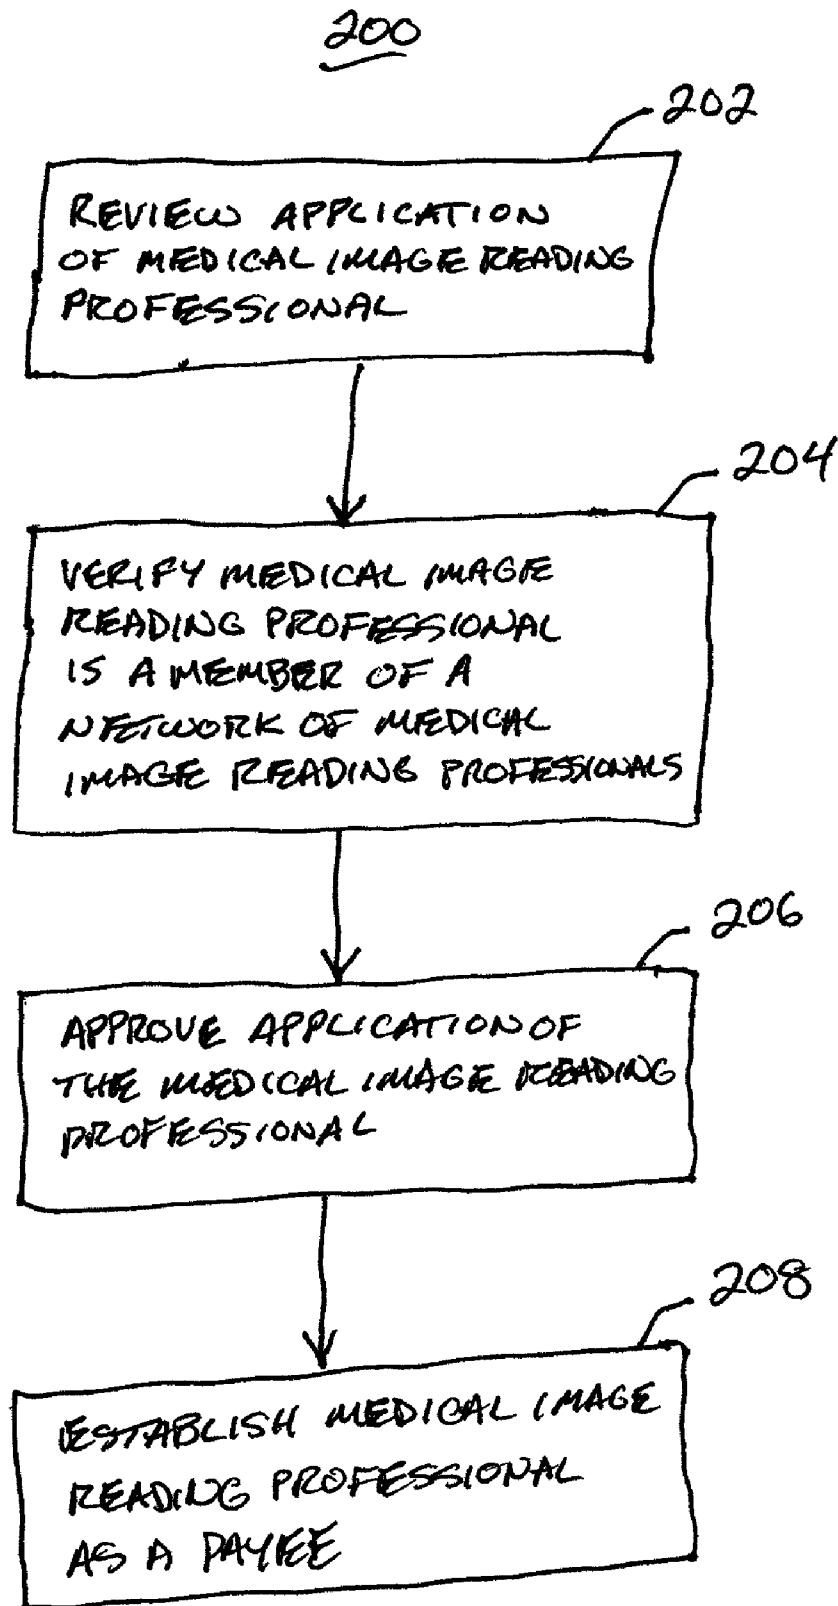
200

202

REVIEW APPLICATION OF MEDICAL IMAGE READING PROFESSIONAL

204

VERIFY MEDICAL IMAGE READING PROFESSIONAL IS A MEMBER OF A NETWORK OF MEDICAL IMAGE READING PROFESSIONALS

206

APPROVE APPLICATION OF THE MEDICAL IMAGE READING PROFESSIONAL

208

ESTABLISH MEDICAL IMAGE READING PROFESSIONAL AS A PAYEE